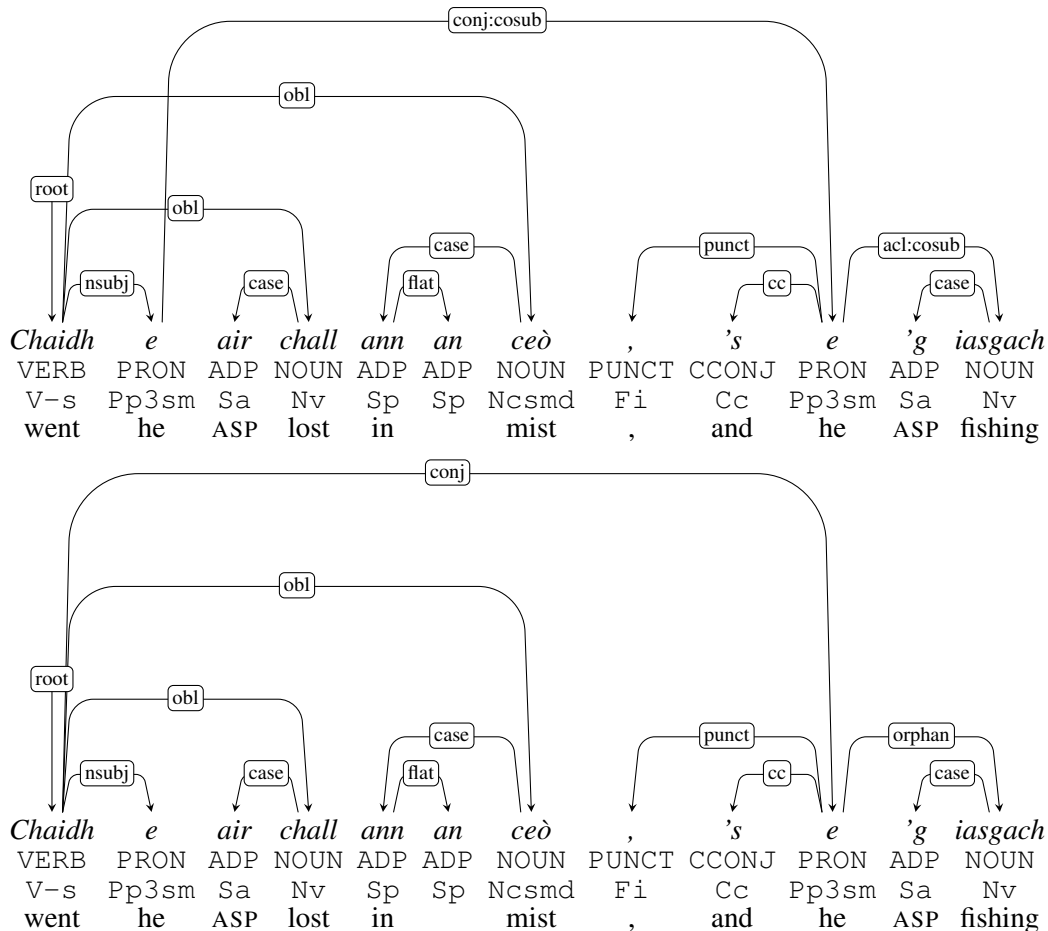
conj:cosub
obl
root
obl
nsubj
case
case
flat
punct
cc
acl:cosub
case

| Chaidh | e | air | chall | ann | an | ceò | , | 's | e | 'g | iasgach |
|---|---|---|---|---|---|---|---|---|---|---|---|
| VERB | PRON | ADP | NOUN | ADP | ADP | NOUN | PUNCT | CCONJ | PRON | ADP | NOUN |
| V-s | Pp3sm | Sa | Nv | Sp | Sp | Ncsmd | Fi | Cc | Pp3sm | Sa | Nv |
| went | he | ASP | lost | in | | mist | , | and | he | ASP | fishing |

conj
obl
root
obl
nsubj
case
case
flat
punct
cc
orphan
case

| Chaidh | e | air | chall | ann | an | ceò | , | 's | e | 'g | iasgach |
|---|---|---|---|---|---|---|---|---|---|---|---|
| VERB | PRON | ADP | NOUN | ADP | ADP | NOUN | PUNCT | CCONJ | PRON | ADP | NOUN |
| V-s | Pp3sm | Sa | Nv | Sp | Sp | Ncsmd | Fi | Cc | Pp3sm | Sa | Nv |
| went | he | ASP | lost | in | | mist | , | and | he | ASP | fishing |